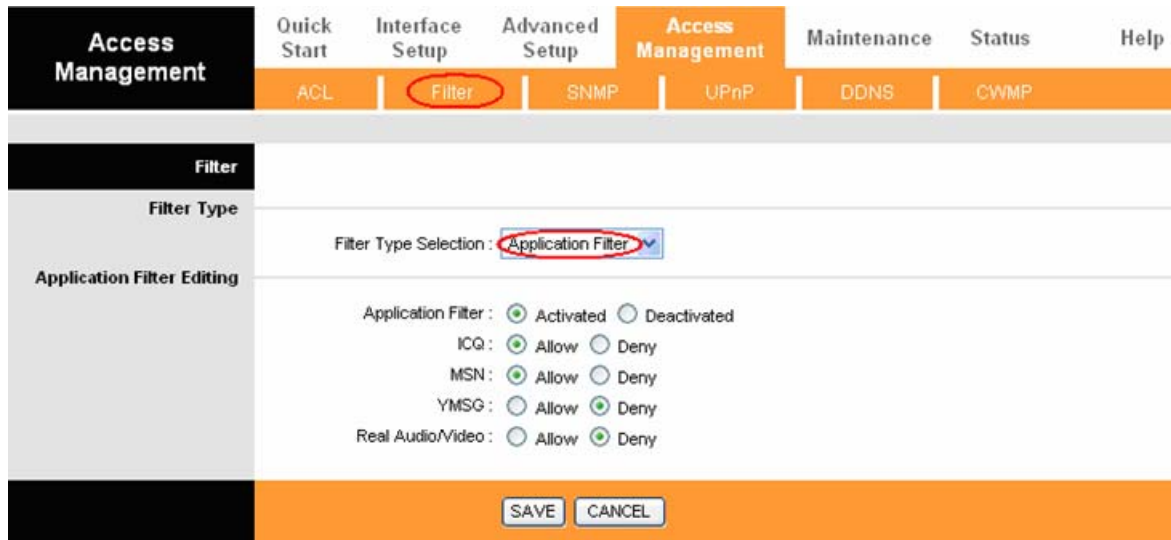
Access Management

Quick Start | Interface Setup | Advanced Setup | Access Management | Maintenance | Status | Help

ACL | Filter | SNMP | UPnP | DDNS | CWMP

Filter

Filter Type

Filter Type Selection : Application Filter

Application Filter Editing

Application Filter : Activated Deactivated
ICQ : Allow Deny
MSN : Allow Deny
YMSG : Allow Deny
Real Audio/Video : Allow Deny

SAVE CANCEL